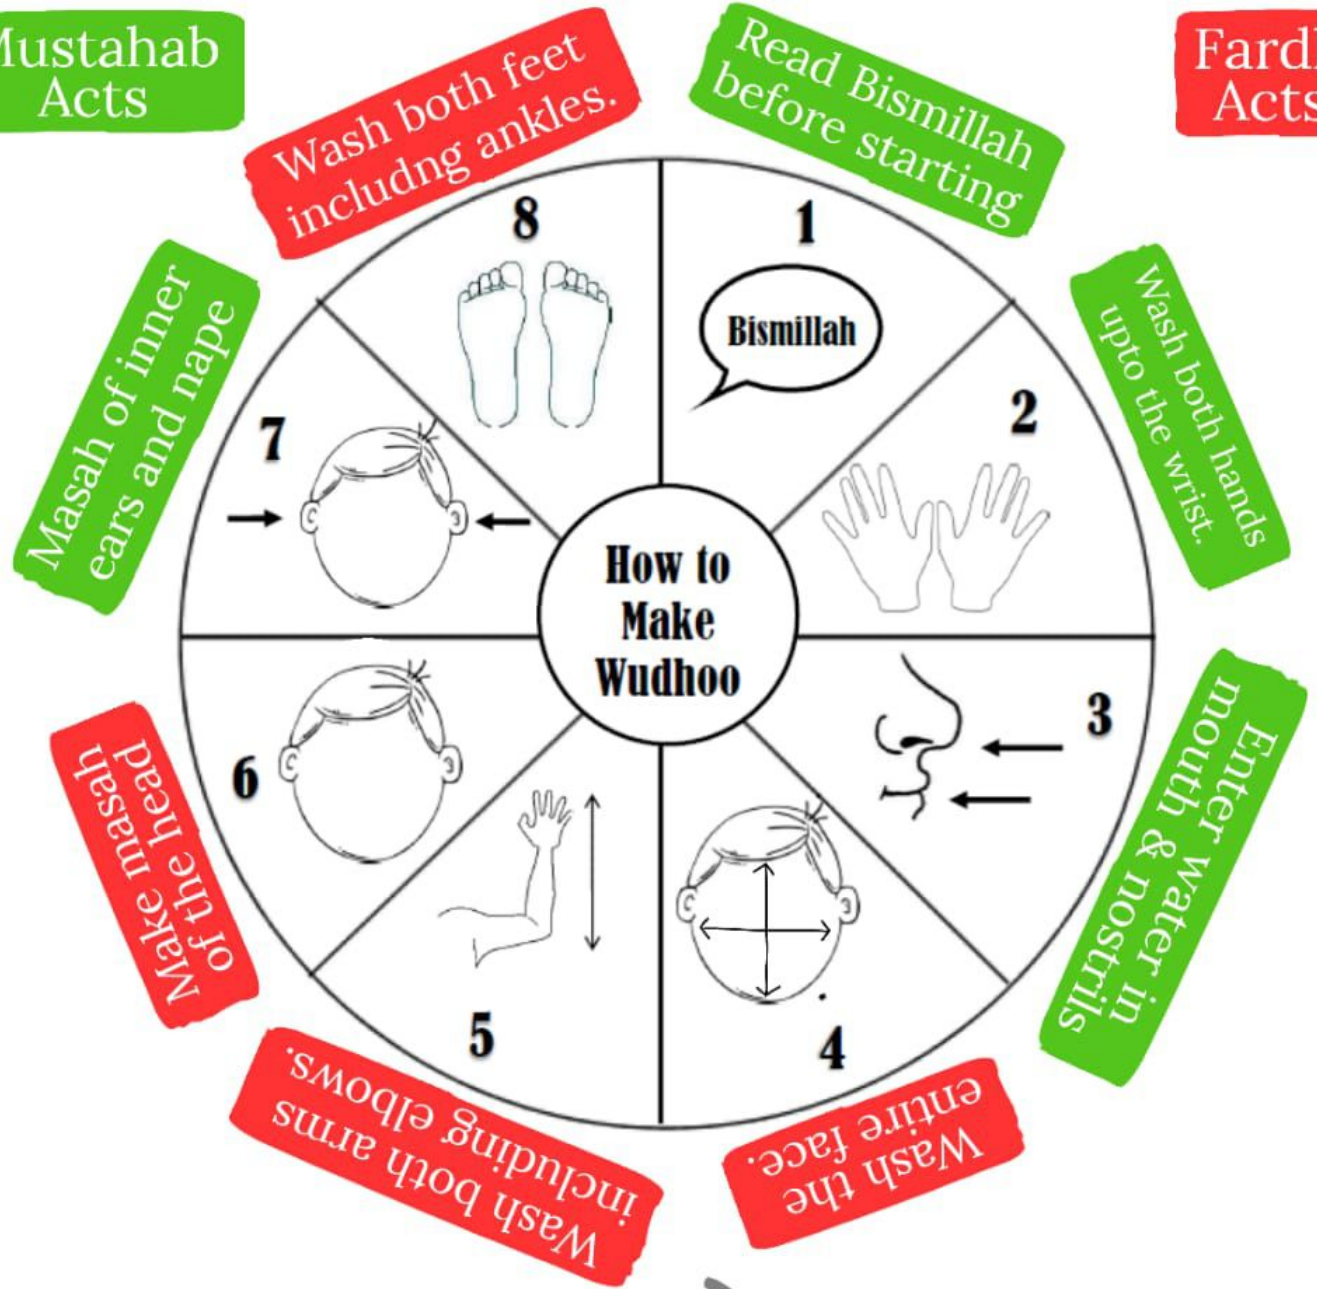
Mustahab Acts

Fardh Acts

How to Make Wudhoo

1
Bismillah
Read Bismillah before starting

2
Wash both hands upto the wrist.

3
Enter water in mouth & nostrils

4
Wash the entire face.

5
Wash both arms including elbows.

6
Make masah of the head

7
Masah of inner ears and nape

8
Wash both feet includng ankles.